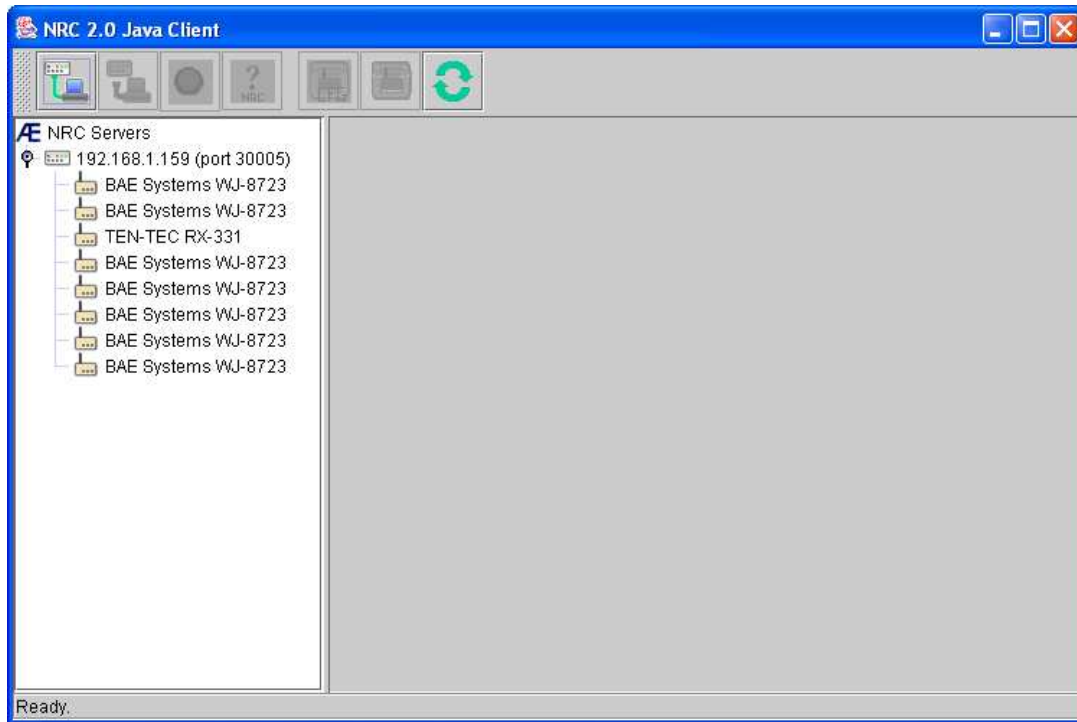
NRC 2.0 Java Client

?
NRC

Æ NRC Servers
192.168.1.159 (port 30005)
BAE Systems WJ-8723
BAE Systems WJ-8723
TEN-TEC RX-331
BAE Systems WJ-8723
BAE Systems WJ-8723
BAE Systems WJ-8723
BAE Systems WJ-8723
BAE Systems WJ-8723

Ready.